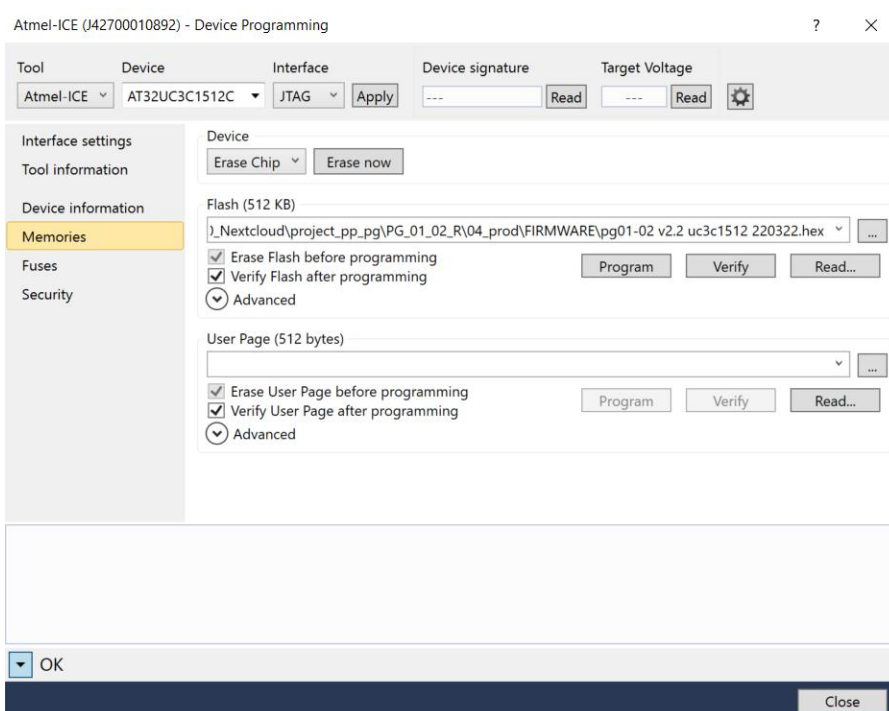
Atmel-ICE (J42700010892) - Device Programming

?

×

Tool
Atmel-ICE

Device
AT32UC3C1512C

Interface
JTAG

Apply

Device signature
---
Read

Target Voltage
---
Read

Interface settings
Tool information

Device information
Memories
Fuses
Security

Device
Erase Chip
Erase now

Flash (512 KB)
)_Nextcloud\project_pp_pg\PG_01_02_R\04_prod\FIRMWARE\pg01-02 v2.2 uc3c1512 220322.hex
...
Erase Flash before programming
Verify Flash after programming
Advanced
Program
Verify
Read...

User Page (512 bytes)
...
Erase User Page before programming
Verify User Page after programming
Advanced
Program
Verify
Read...

OK

Close